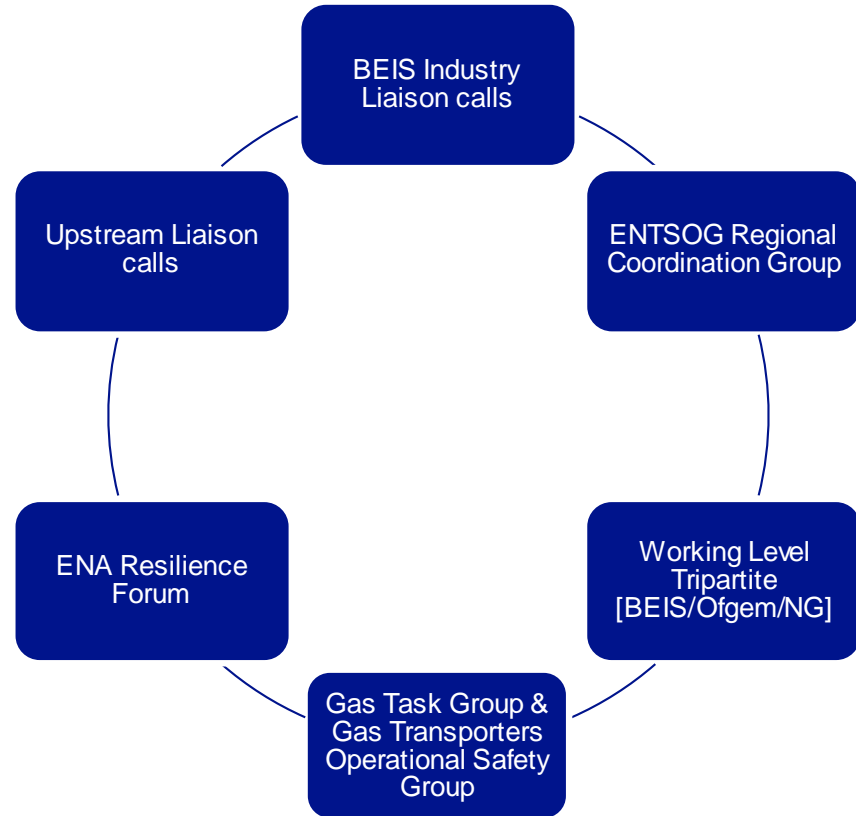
BEIS Industry Liaison calls

ENTSOG Regional Coordination Group

Working Level Tripartite [BEIS/Ofgem/NG]

Gas Task Group & Gas Transporters Operational Safety Group

ENA Resilience Forum

Upstream Liaison calls